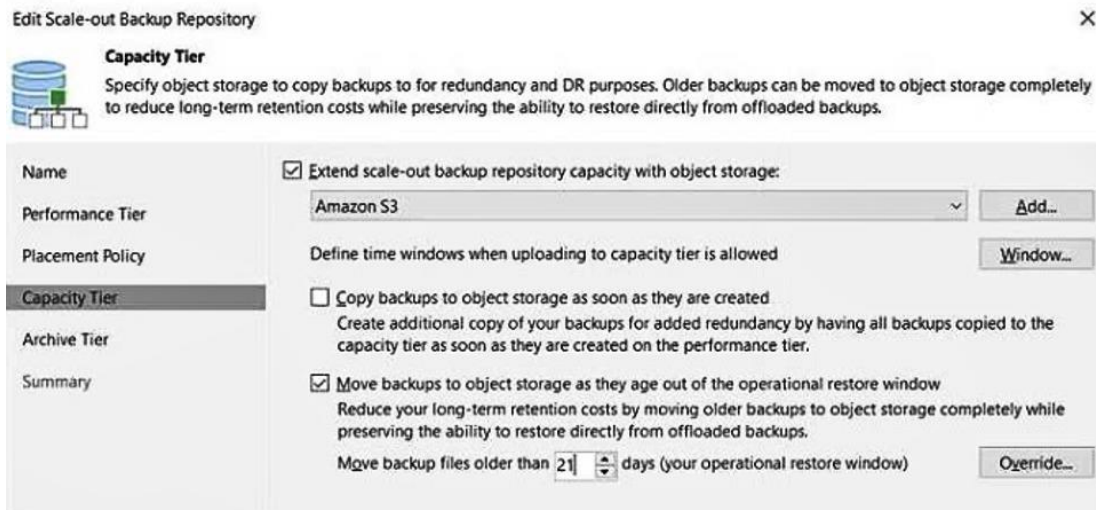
Edit Scale-out Backup Repository

×

Capacity Tier

Specify object storage to copy backups to for redundancy and DR purposes. Older backups can be moved to object storage completely to reduce long-term retention costs while preserving the ability to restore directly from offloaded backups.

Name

Performance Tier

Placement Policy

Capacity Tier

Archive Tier

Summary

☑ Extend scale-out backup repository capacity with object storage:

Amazon S3

Add...

Define time windows when uploading to capacity tier is allowed

Window...

☐ Copy backups to object storage as soon as they are created

Create additional copy of your backups for added redundancy by having all backups copied to the capacity tier as soon as they are created on the performance tier.

☑ Move backups to object storage as they age out of the operational restore window

Reduce your long-term retention costs by moving older backups to object storage completely while preserving the ability to restore directly from offloaded backups.

Move backup files older than 21 days (your operational restore window)

Override...